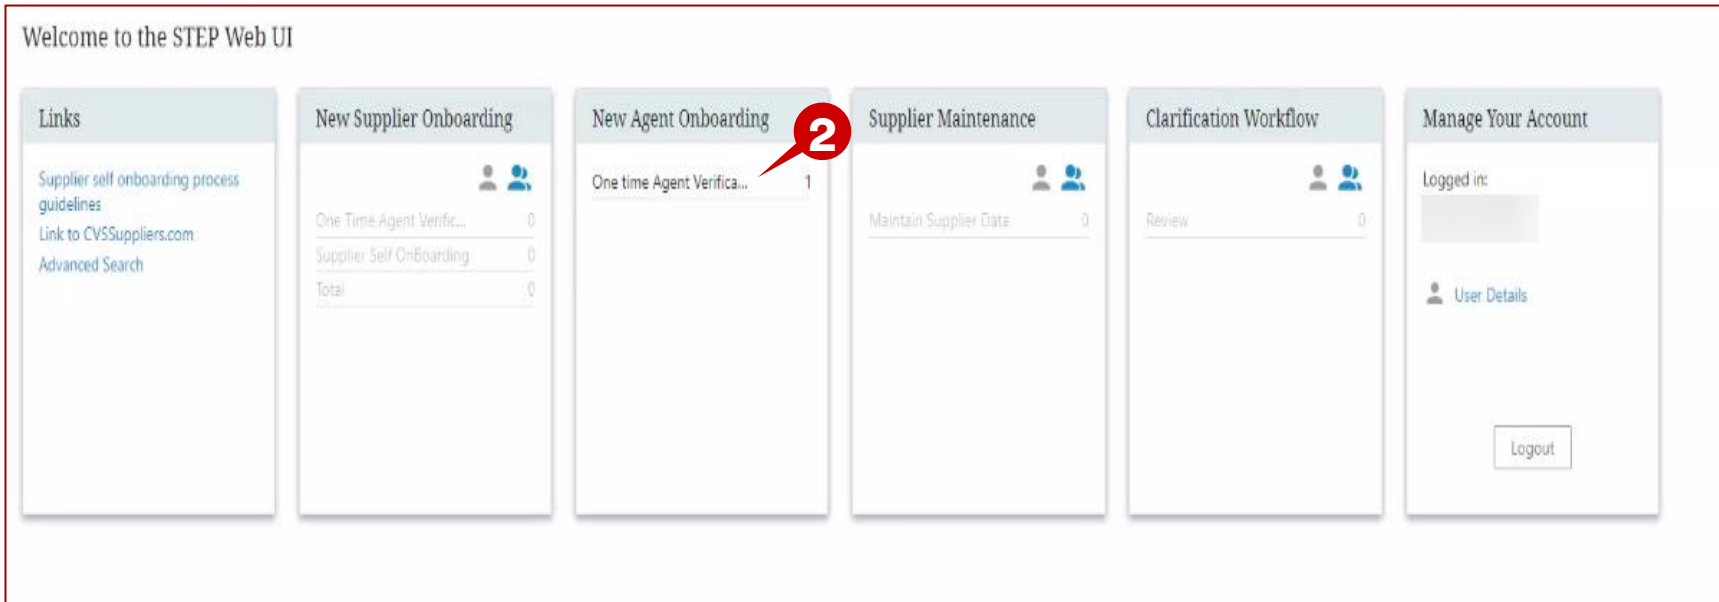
Welcome to the STEP Web UI

Links

Supplier self onboarding process guidelines
Link to CVSSuppliers.com
Advanced Search

New Supplier Onboarding

| | |
|---|---|
| One Time Agent Verific... | 0 |
| Supplier Self OnBoarding | 0 |
| Total | 0 |

New Agent Onboarding

2

| | |
|---|---|
| One time Agent Verifica... | 1 |

Supplier Maintenance

| | |
|---|---|
| Maintain Supplier Data | 0 |

Clarification Workflow

| | |
|---|---|
| Review | 0 |

Manage Your Account

Logged in:

User Details

Logout